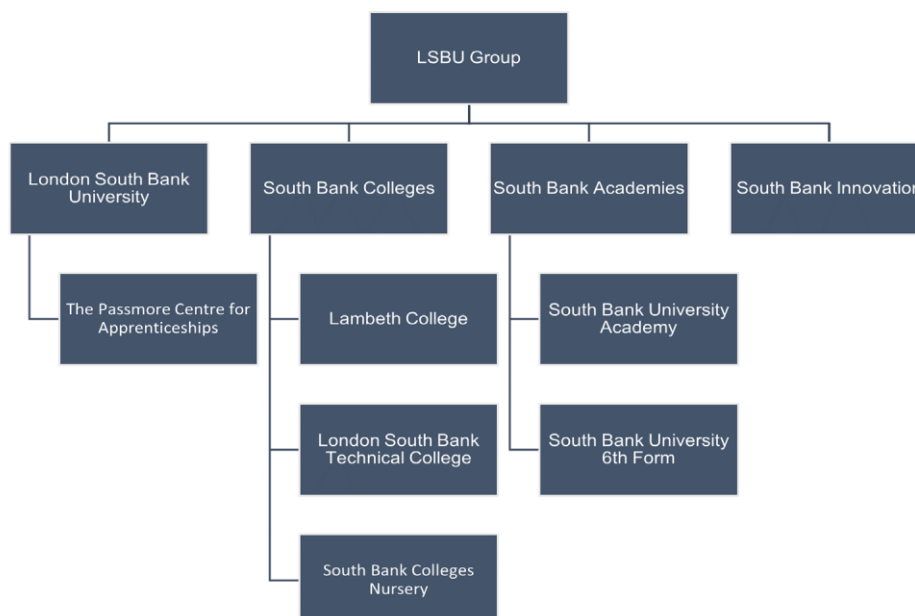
LSBU Group

London South Bank University

South Bank Colleges

South Bank Academies

South Bank Innovation

The Passmore Centre for Apprenticeships

Lambeth College

London South Bank Technical College

South Bank Colleges Nursery

South Bank University Academy

South Bank University 6th Form